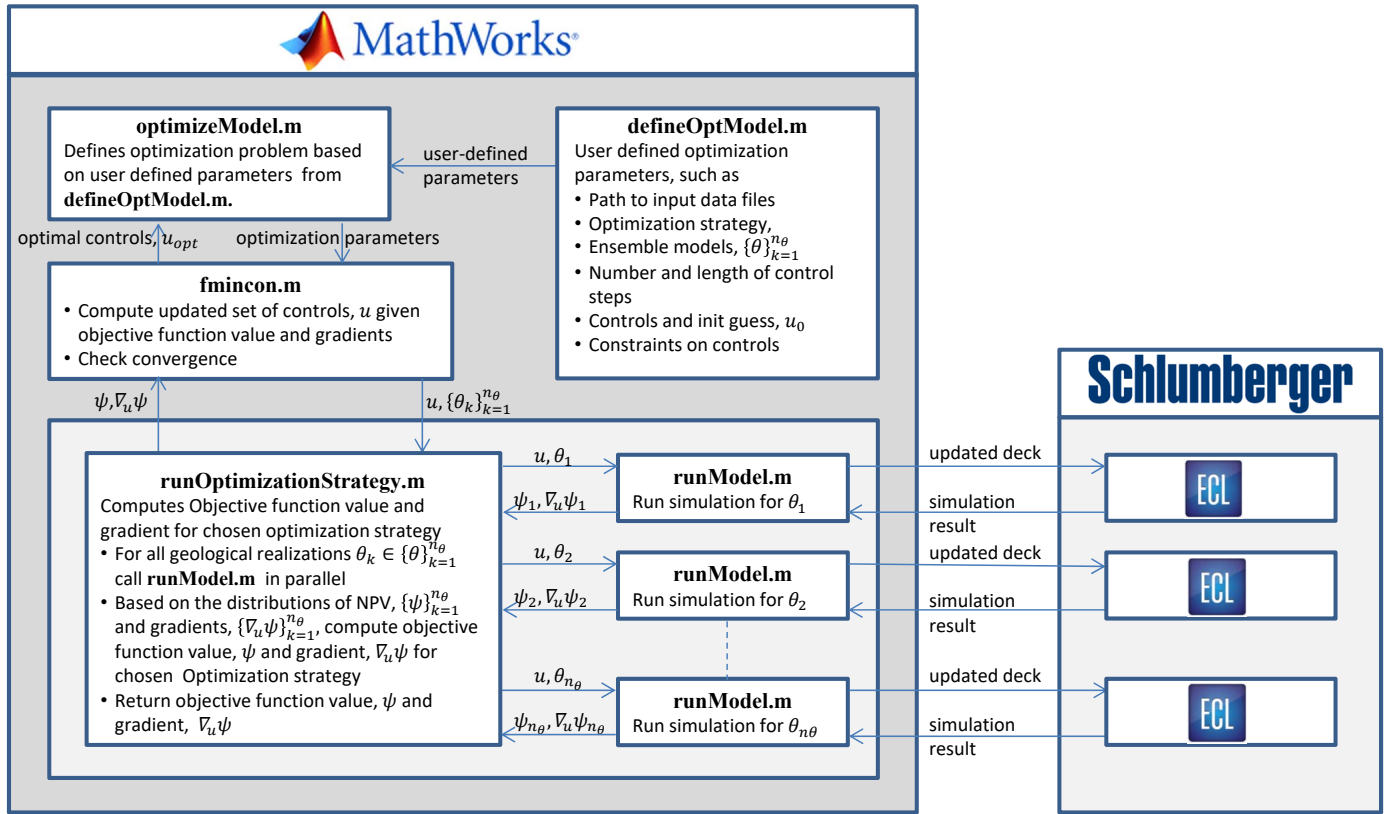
MathWorks®

**optimizeModel.m**
Defines optimization problem based on user defined parameters from **defineOptModel.m.**

user-defined parameters

**defineOptModel.m**
User defined optimization parameters, such as
• Path to input data files
• Optimization strategy,
• Ensemble models, $\{\theta\}_{k=1}^{n_\theta}$
• Number and length of control steps
• Controls and init guess, $u_0$
• Constraints on controls

optimal controls, $u_{opt}$

optimization parameters

**fmincon.m**
• Compute updated set of controls, $u$ given objective function value and gradients
• Check convergence

$\psi, \nabla_u \psi$

$u, \{\theta_k\}_{k=1}^{n_\theta}$

**runOptimizationStrategy.m**
Computes Objective function value and gradient for chosen optimization strategy
• For all geological realizations $\theta_k \in \{\theta\}_{k=1}^{n_\theta}$ call **runModel.m** in parallel
• Based on the distributions of NPV, $\{\psi\}_{k=1}^{n_\theta}$ and gradients, $\{\nabla_u \psi\}_{k=1}^{n_\theta}$, compute objective function value, $\psi$ and gradient, $\nabla_u \psi$ for chosen Optimization strategy
• Return objective function value, $\psi$ and gradient, $\nabla_u \psi$

$u, \theta_1$

$\psi_1, \nabla_u \psi_1$

**runModel.m**
Run simulation for $\theta_1$

$u, \theta_2$

$\psi_2, \nabla_u \psi_2$

**runModel.m**
Run simulation for $\theta_2$

$u, \theta_{n_\theta}$

$\psi_{n_\theta}, \nabla_u \psi_{n_\theta}$

**runModel.m**
Run simulation for $\theta_{n\theta}$

Schlumberger

updated deck

simulation result

ECL

updated deck

simulation result

ECL

updated deck

simulation result

ECL